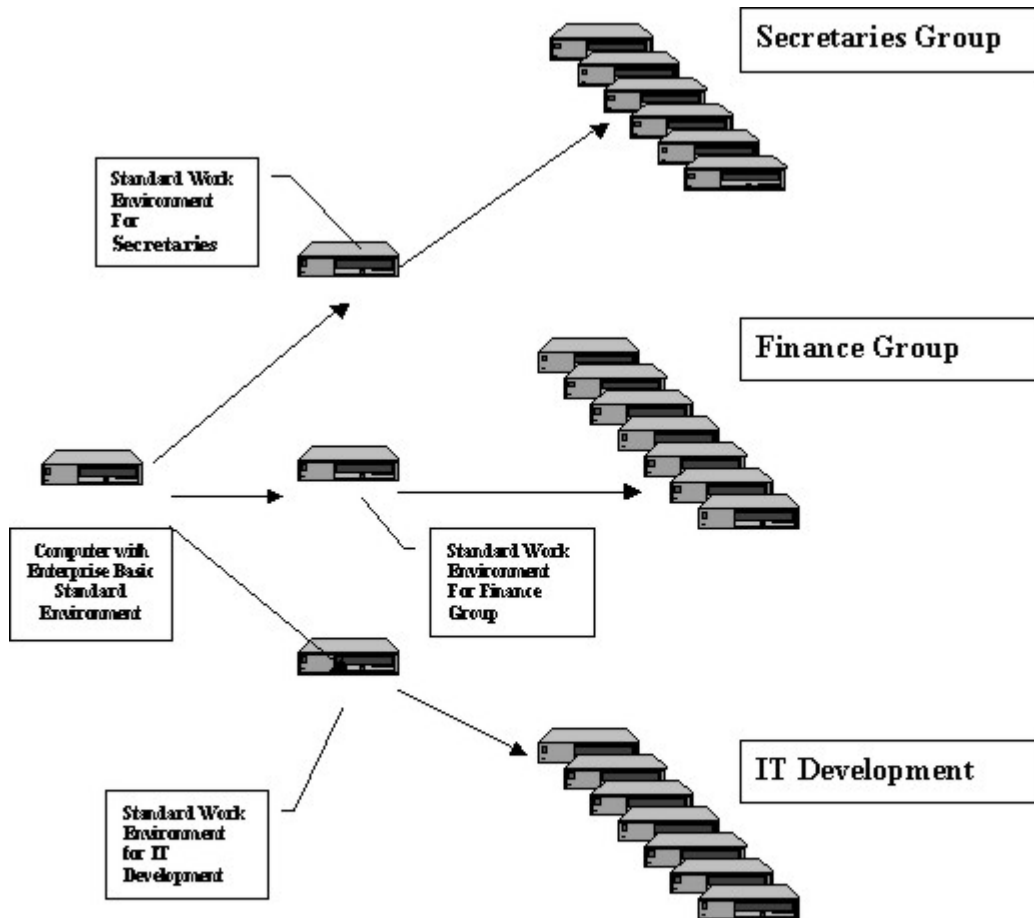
Secretaries Group

Standard Work Environment For Secretaries

Finance Group

Computer with Enterprise Basic Standard Environment

Standard Work Environment For Finance Group

IT Development

Standard Work Environment for IT Development